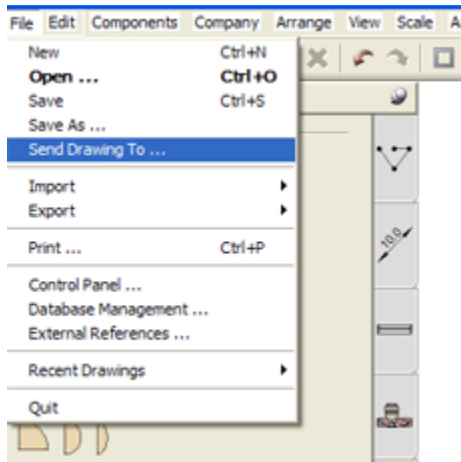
File Edit Components Company Arrange View Scale A

New Ctrl+N
Open ... Ctrl+O
Save Ctrl+S
Save As ...
Send Drawing To ...

Import
Export

Print ... Ctrl+P

Control Panel ...
Database Management ...
External References ...

Recent Drawings

Quit

10.0